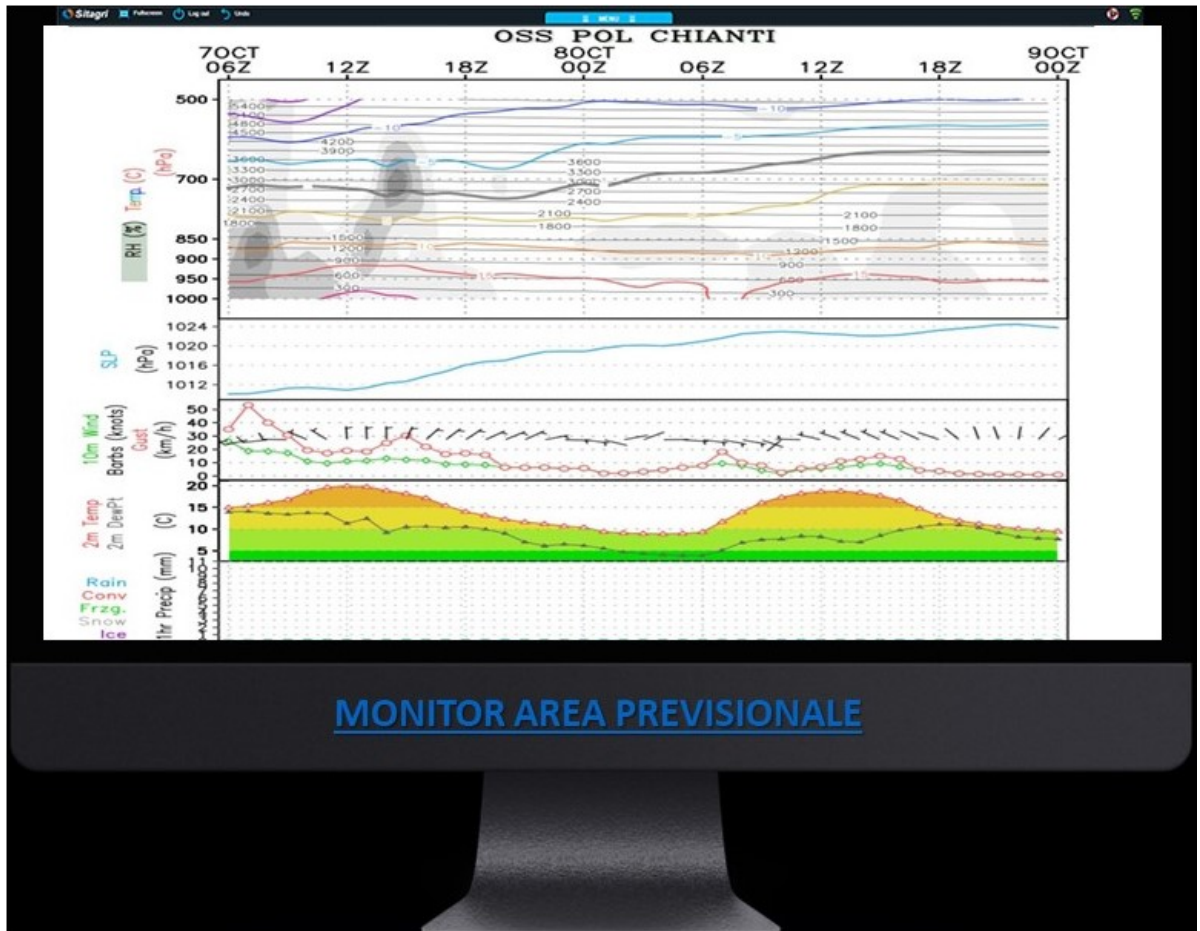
Sitagri Fullscreen Log out Undo
MENU

OSS POL CHIANTI

7OCT 06Z 12Z 18Z 8OCT 00Z 06Z 12Z 18Z 9OCT 00Z

RH (%) Temp (C) (hPa)
500
700
850
900
950
1000

5400
5100
4800
4500
4200
3900
3600
3300
3000
2700
2400
2100
1800
1500
1200
900
600
300
-10
-5
0
5
10
15

SLP (hPa)
1024
1020
1016
1012

10m Wind Barbs (knots) Gust (km/h)
50
40
30
20
10
0

2m Temp 2m DewPt (C)
20
15
10
5

Rain
Conv
Frzg.
Snow
Ice
1hr Precip (mm)
1.0

MONITOR AREA PREVISIONALE